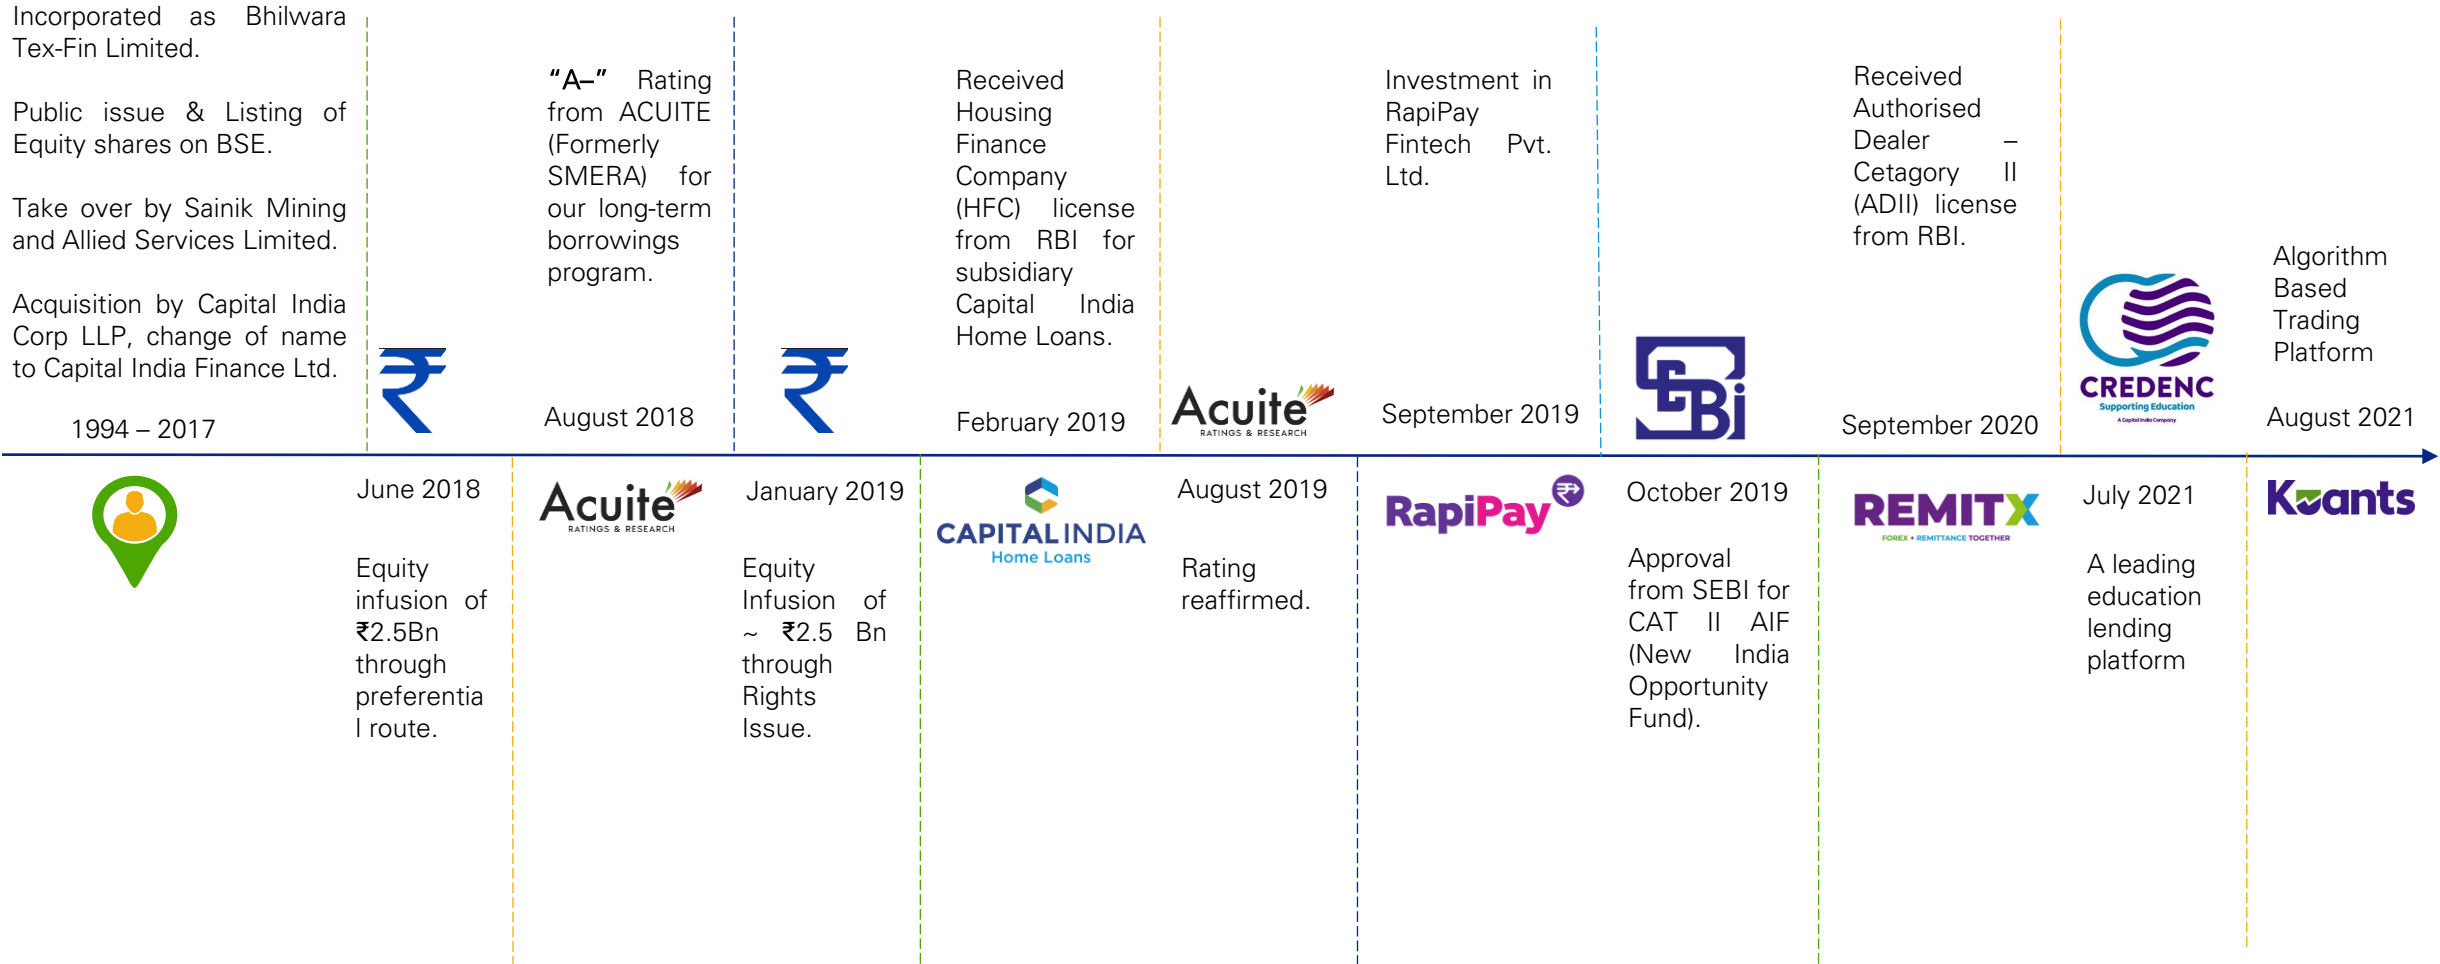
Incorporated as Bhilwara Tex-Fin Limited.

Public issue & Listing of Equity shares on BSE.

Take over by Sainik Mining and Allied Services Limited.

Acquisition by Capital India Corp LLP, change of name to Capital India Finance Ltd.

1994 – 2017

June 2018

Equity infusion of ₹2.5Bn through preferential route.

"A–" Rating from ACUITE (Formerly SMERA) for our long-term borrowings program.

August 2018

Acuite RATINGS & RESEARCH

January 2019

Equity Infusion of ~ ₹2.5 Bn through Rights Issue.

Received Housing Finance Company (HFC) license from RBI for subsidiary Capital India Home Loans.

February 2019

CAPITAL INDIA Home Loans

Acuite RATINGS & RESEARCH

August 2019

Rating reaffirmed.

Investment in RapiPay Fintech Pvt. Ltd.

September 2019

RapiPay

SEBI

October 2019

Approval from SEBI for CAT II AIF (New India Opportunity Fund).

Received Authorised Dealer – Cetagory II (ADII) license from RBI.

September 2020

REMITX FOREX • REMITTANCE TOGETHER

CREDENC Supporting Education A Capital India Company

July 2021

A leading education lending platform

Algorithm Based Trading Platform

August 2021

Kvants